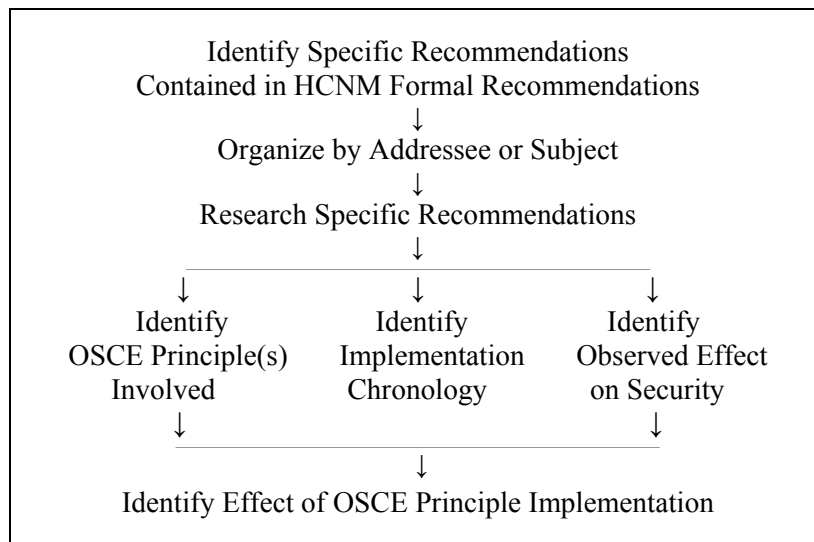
Identify Specific Recommendations
Contained in HCNM Formal Recommendations
↓
Organize by Addressee or Subject
↓
Research Specific Recommendations
↓

↓
Identify
OSCE Principle(s)
Involved
↓

↓
Identify
Implementation
Chronology

↓
Identify
Observed Effect
on Security
↓

↓
Identify Effect of OSCE Principle Implementation